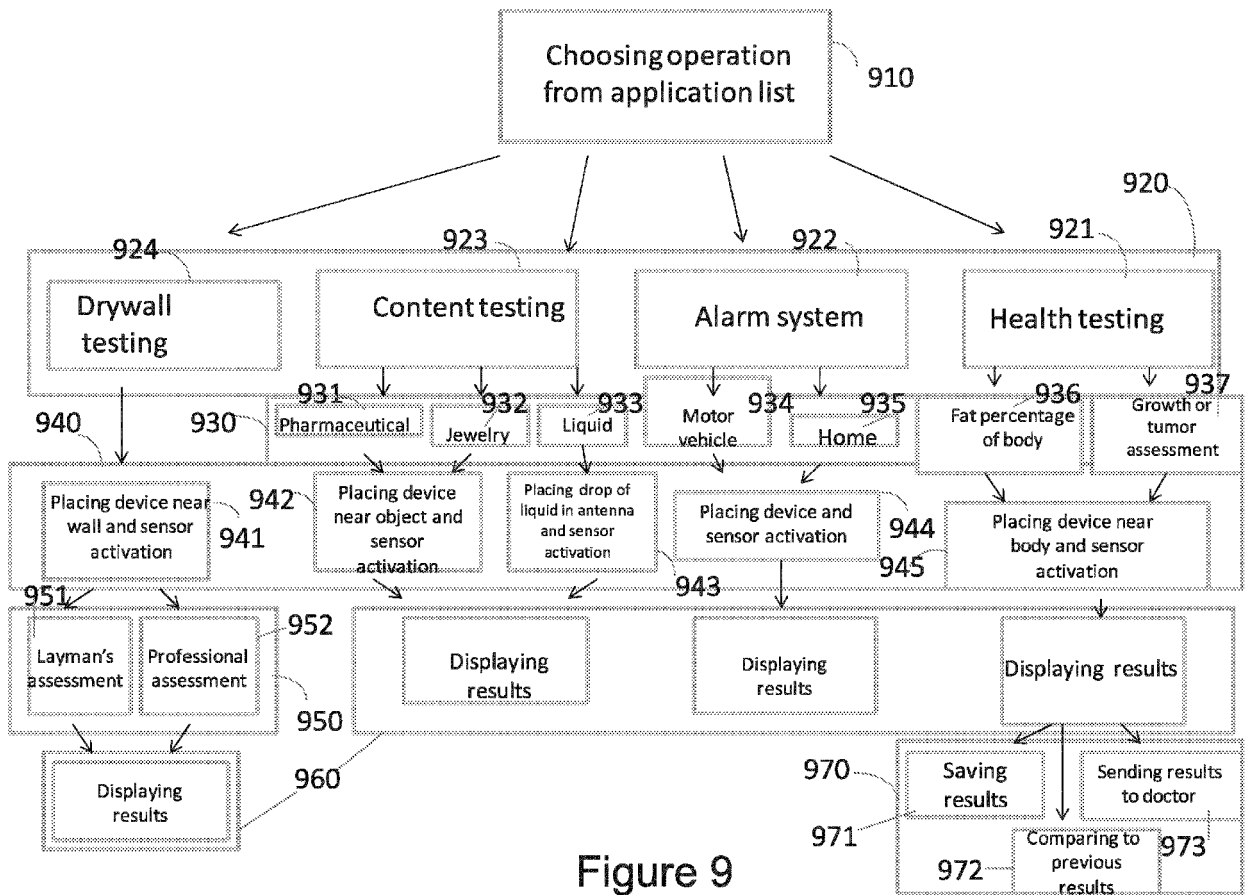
Choosing operation from application list
910
920
924
923
922
921
Drywall testing
Content testing
Alarm system
Health testing
931
932
933
934
935
936
937
940
930
Pharmaceutical
Jewelry
Liquid
Motor vehicle
Home
Fat percentage of body
Growth or tumor assessment
Placing device near wall and sensor activation
941
942
Placing device near object and sensor activation
Placing drop of liquid in antenna and sensor activation
Placing device and sensor activation
944
945
Placing device near body and sensor activation
943
951
952
Layman's assessment
Professional assessment
950
Displaying results
Displaying results
Displaying results
Displaying results
960
970
Saving results
Sending results to doctor
971
972
Comparing to previous results
973
Figure 9